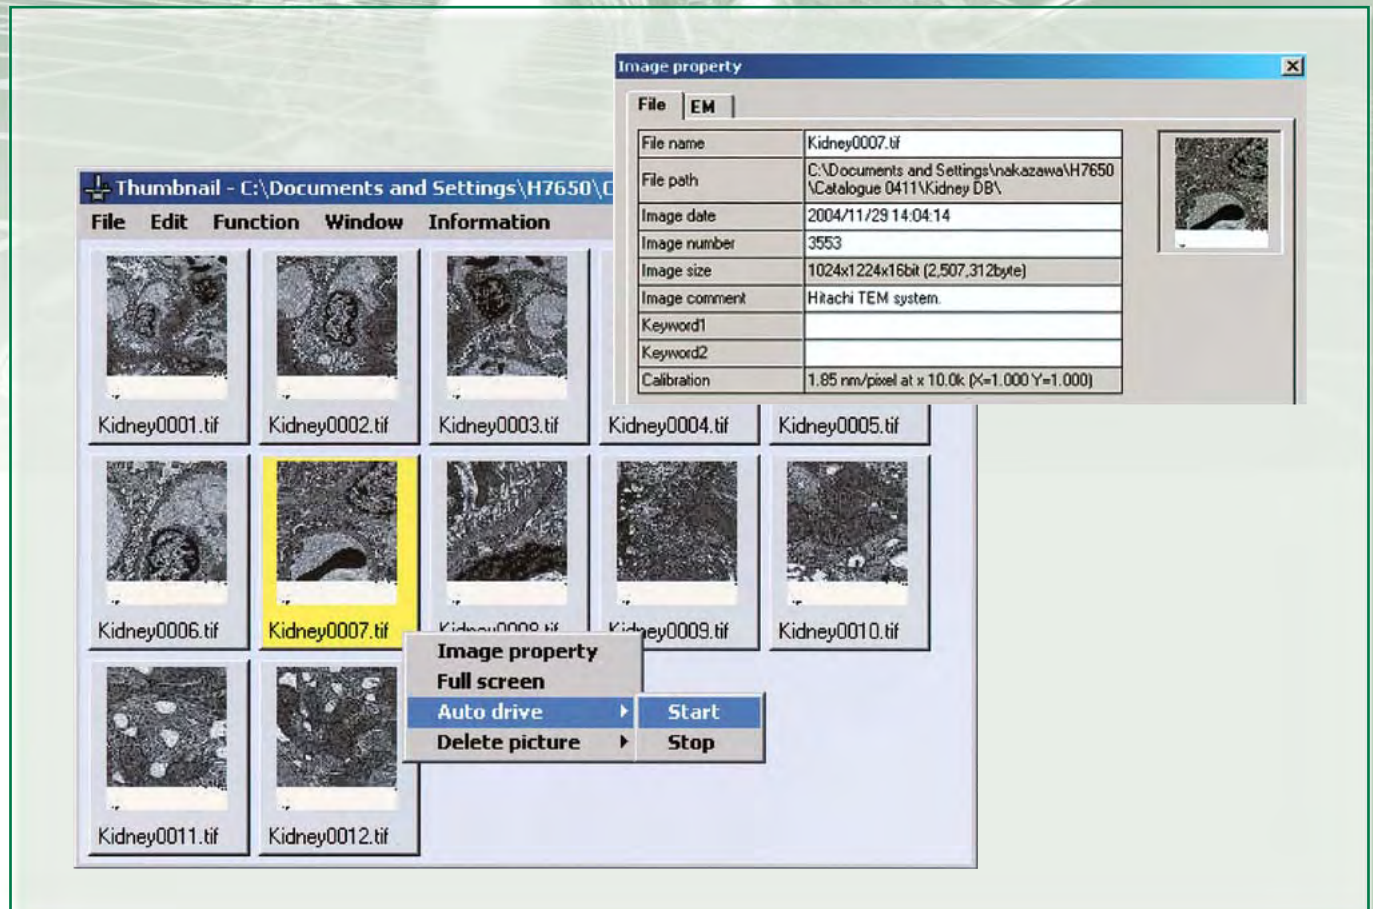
Image property

File | EM

| File name | Kidney0007.tif |
|---|---|
| File path | C:\Documents and Settings\nakazawa\H7650 \Catalogue 0411\Kidney DB\ |
| Image date | 2004/11/29 14:04:14 |
| Image number | 3553 |
| Image size | 1024x1224x16bit (2,507,312byte) |
| Image comment | Hitachi TEM system. |
| Keyword1 | |
| Keyword2 | |
| Calibration | 1.85 nm/pixel at x 10.0k (X=1.000 Y=1.000) |

Thumbnail - C:\Documents and Settings\H7650\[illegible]

File Edit Function Window Information

Kidney0001.tif
Kidney0002.tif
Kidney0003.tif
Kidney0004.tif
Kidney0005.tif
Kidney0006.tif
Kidney0007.tif
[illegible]
Kidney0009.tif
Kidney0010.tif
Kidney0011.tif
Kidney0012.tif

Image property
Full screen
Auto drive
Delete picture

Start
Stop